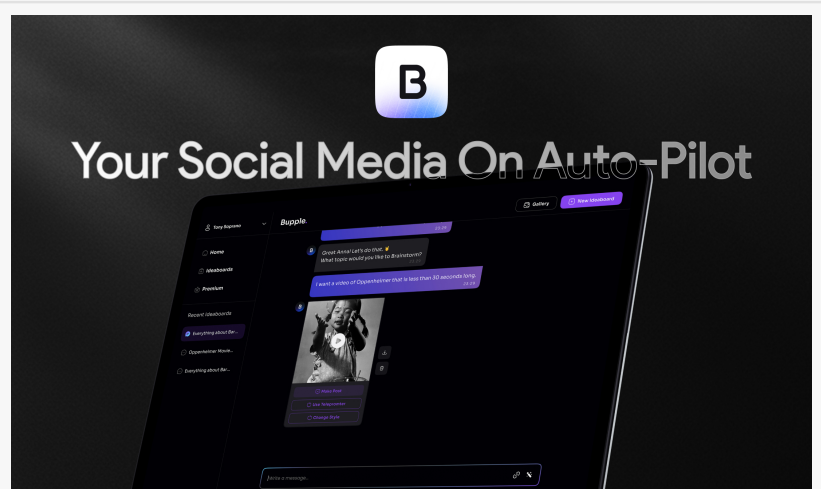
B

Your Social Media On Auto-Pilot

Tony Soprano

Home

Ideaboards

Premium

Recent Ideaboards

Everything about Bar...

Oppenheimer Movie...

Everything about Bar...

Bupple.

Gallery

New Ideaboard

Great Anna! Let's do that. ✌
What topic would you like to Brainstorm?

I want a video of Oppenheimer that is less than 30 seconds long.

Video Post

Use Teleprompter

Change Style

Write a message...